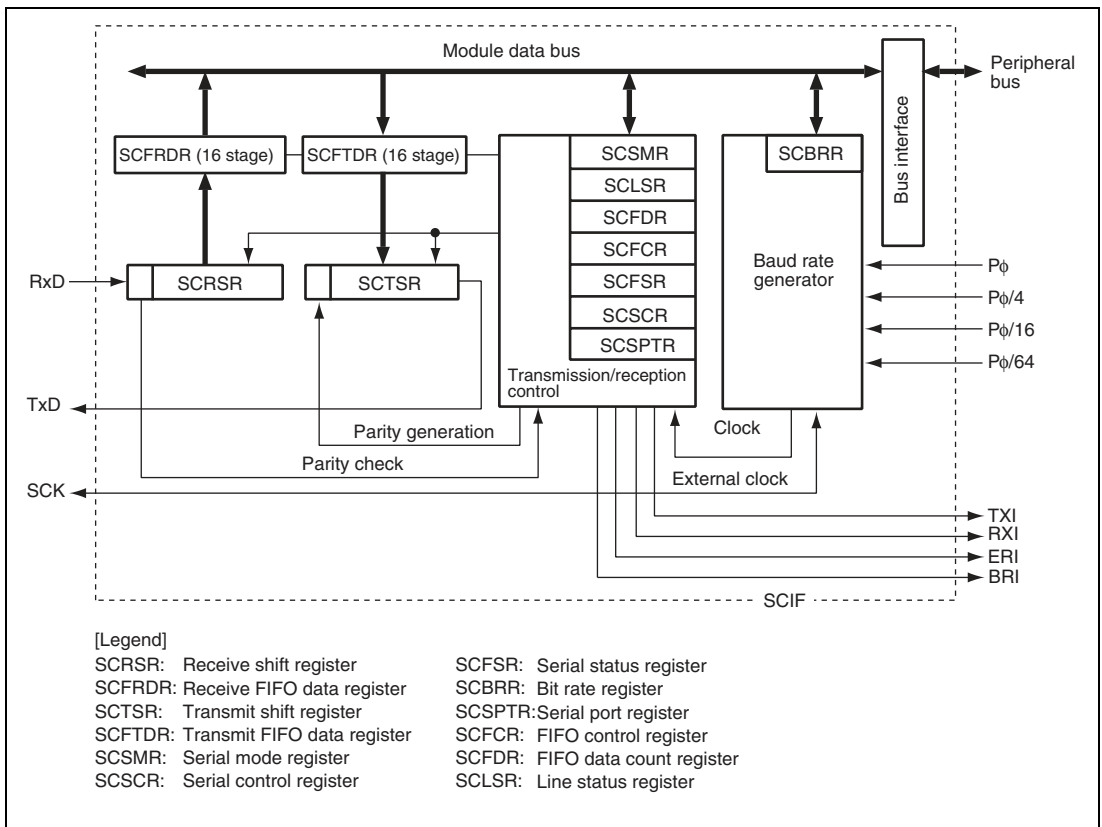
Module data bus

Peripheral bus

Bus interface

SCFRDR (16 stage)

SCFTDR (16 stage)

SCSMR

SCLSR

SCFDR

SCFCR

SCFSR

SCSCR

SCSPTR

Transmission/reception control

SCBRR

Baud rate generator

RxD

SCRSR

SCTSR

$P\phi$

$P\phi/4$

$P\phi/16$

$P\phi/64$

TxD

Parity generation

Clock

Parity check

External clock

SCK

TXI

RXI

ERI

BRI

SCIF

[Legend]
SCRSR: Receive shift register
SCFRDR: Receive FIFO data register
SCTSR: Transmit shift register
SCFTDR: Transmit FIFO data register
SCSMR: Serial mode register
SCSCR: Serial control register

SCFSR: Serial status register
SCBRR: Bit rate register
SCSPTR:Serial port register
SCFCR: FIFO control register
SCFDR: FIFO data count register
SCLSR: Line status register